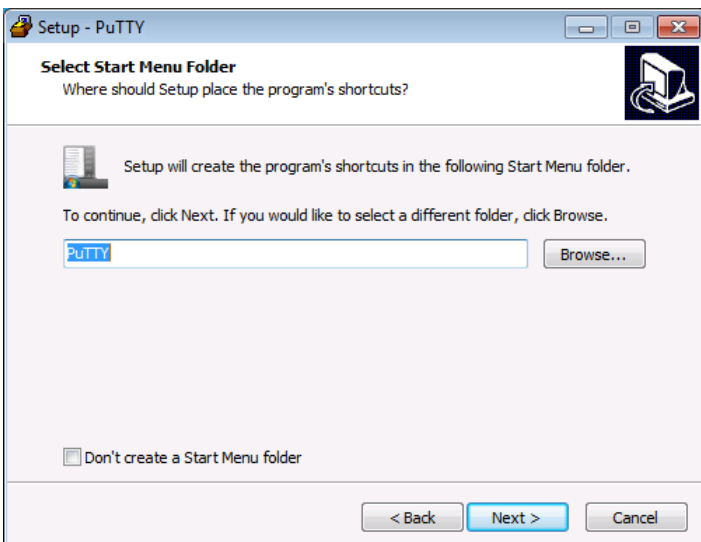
Setup - PuTTY

Select Start Menu Folder
Where should Setup place the program's shortcuts?

Setup will create the program's shortcuts in the following Start Menu folder.

To continue, click Next. If you would like to select a different folder, click Browse.

PuTTY

Browse...

Don't create a Start Menu folder

< Back

Next >

Cancel